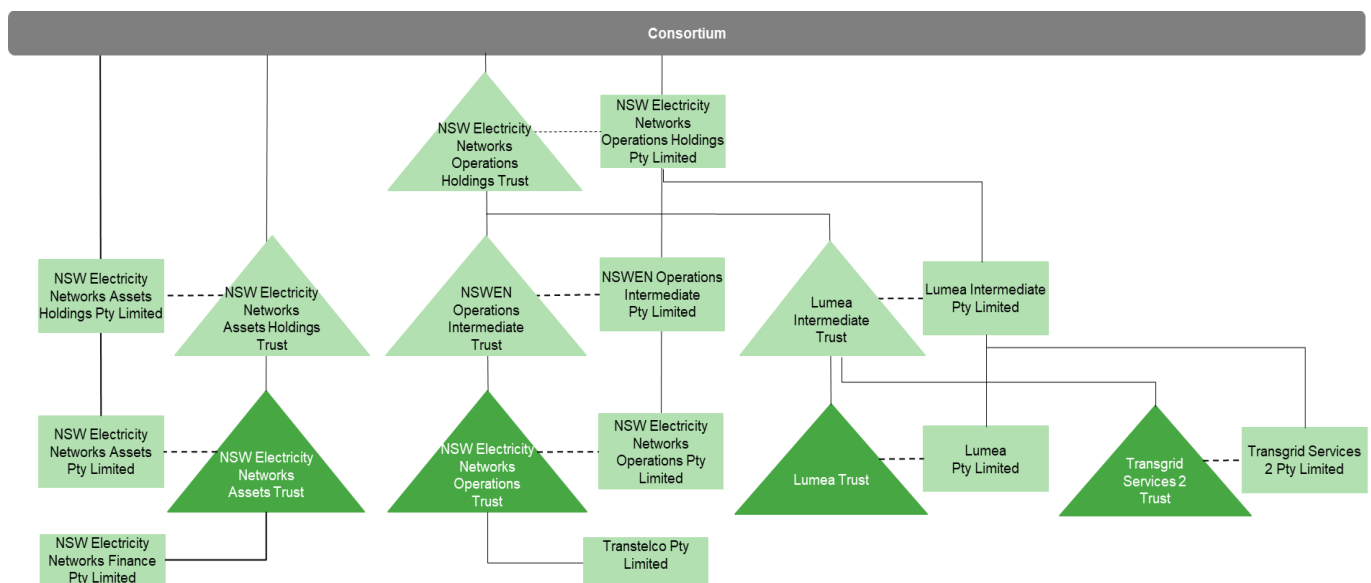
Consortium

NSW Electricity Networks Operations Holdings Trust

NSW Electricity Networks Operations Holdings Pty Limited

NSW Electricity Networks Assets Holdings Pty Limited

NSW Electricity Networks Assets Holdings Trust

NSWEN Operations Intermediate Trust

NSWEN Operations Intermediate Pty Limited

Lumea Intermediate Trust

Lumea Intermediate Pty Limited

NSW Electricity Networks Assets Pty Limited

NSW Electricity Networks Assets Trust

NSW Electricity Networks Operations Trust

NSW Electricity Networks Operations Pty Limited

Lumea Trust

Lumea Pty Limited

Transgrid Services 2 Trust

Transgrid Services 2 Pty Limited

NSW Electricity Networks Finance Pty Limited

Transtelco Pty Limited